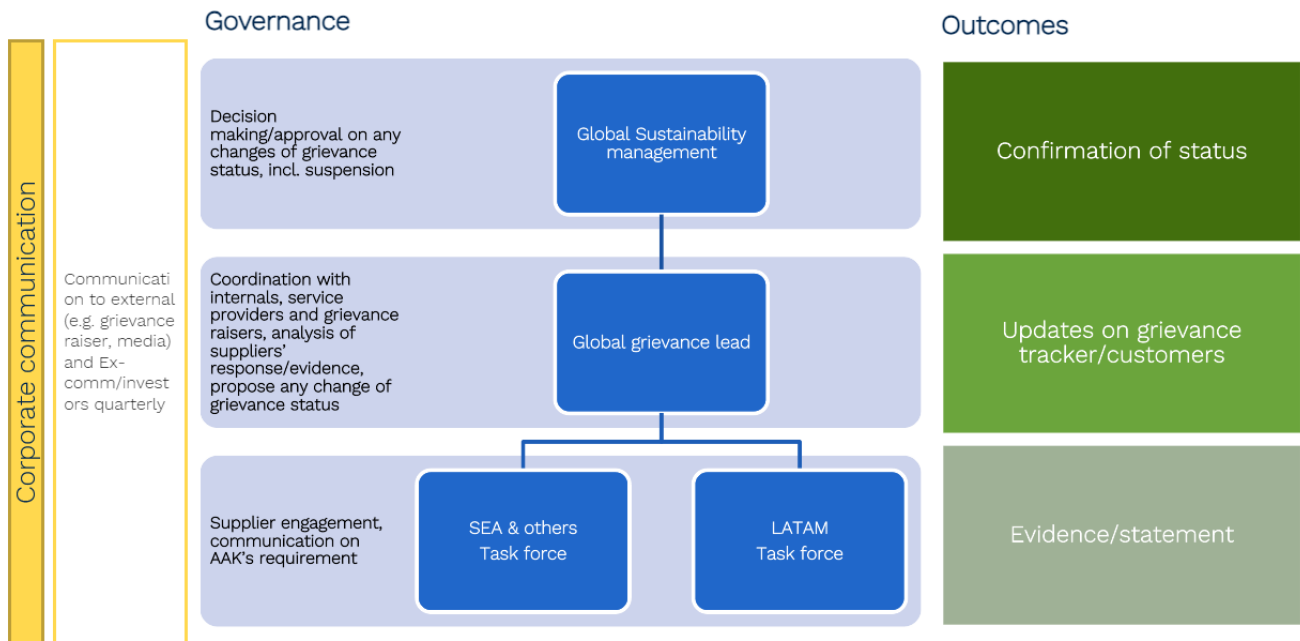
Corporate communication

Communication to external (e.g. grievance raiser, media) and Ex-comm/investors quarterly

Governance

Decision making/approval on any changes of grievance status, incl. suspension

Global Sustainability management

Coordination with internals, service providers and grievance raisers, analysis of suppliers' response/evidence, propose any change of grievance status

Global grievance lead

Supplier engagement, communication on AAK's requirement

SEA & others Task force

LATAM Task force

Outcomes

Confirmation of status

Updates on grievance tracker/customers

Evidence/statement